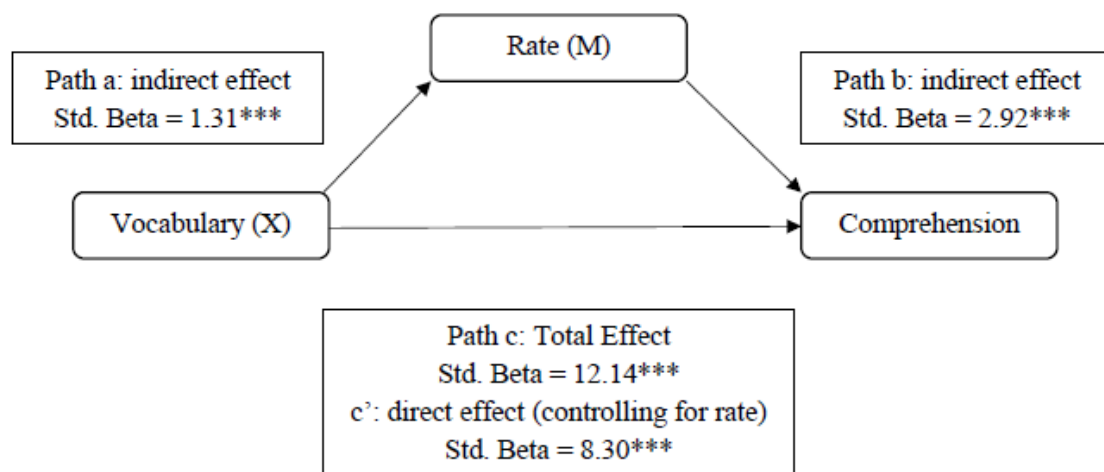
Rate (M)

Path a: indirect effect
Std. Beta = 1.31***

Path b: indirect effect
Std. Beta = 2.92***

Vocabulary (X)

Comprehension

Path c: Total Effect
Std. Beta = 12.14***
c': direct effect (controlling for rate)
Std. Beta = 8.30***